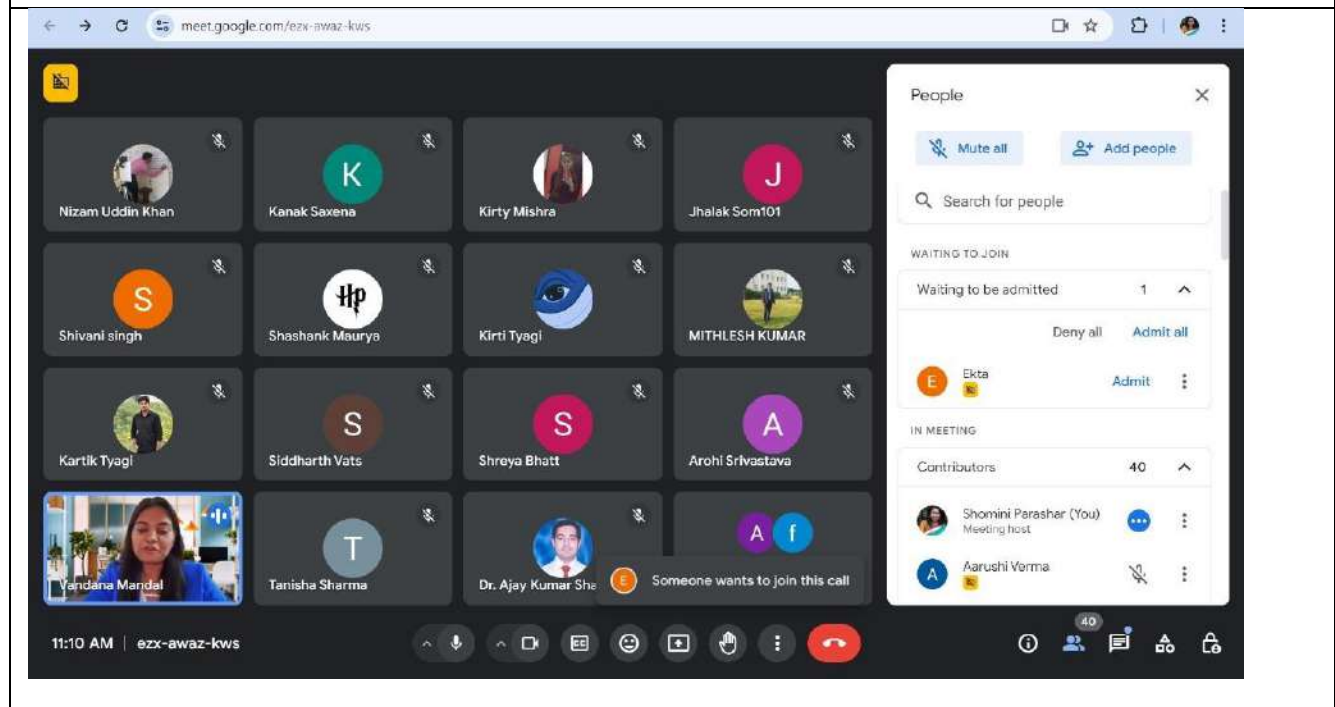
meet.google.com/ezx-awaz-kws

Nizam Uddin Khan
K
Kanak Saxena
Kirty Mishra
J
Jhalak Som101
S
Shivani singh
Shashank Maurya
Kirti Tyagi
MITHLESH KUMAR
Kartik Tyagi
S
Siddharth Vats
S
Shreya Bhatt
A
Arohi Srivastava
Vandana Mandal
T
Tanisha Sharma
Dr. Ajay Kumar Sha
A f
E Someone wants to join this call

People
Mute all
Add people
Search for people
WAITING TO JOIN
Waiting to be admitted 1
Deny all Admit all
E Ekta Admit
IN MEETING
Contributors 40
Shomini Parashar (You)
Meeting host
A Aarushi Verma

11:10 AM | ezx-awaz-kws
40